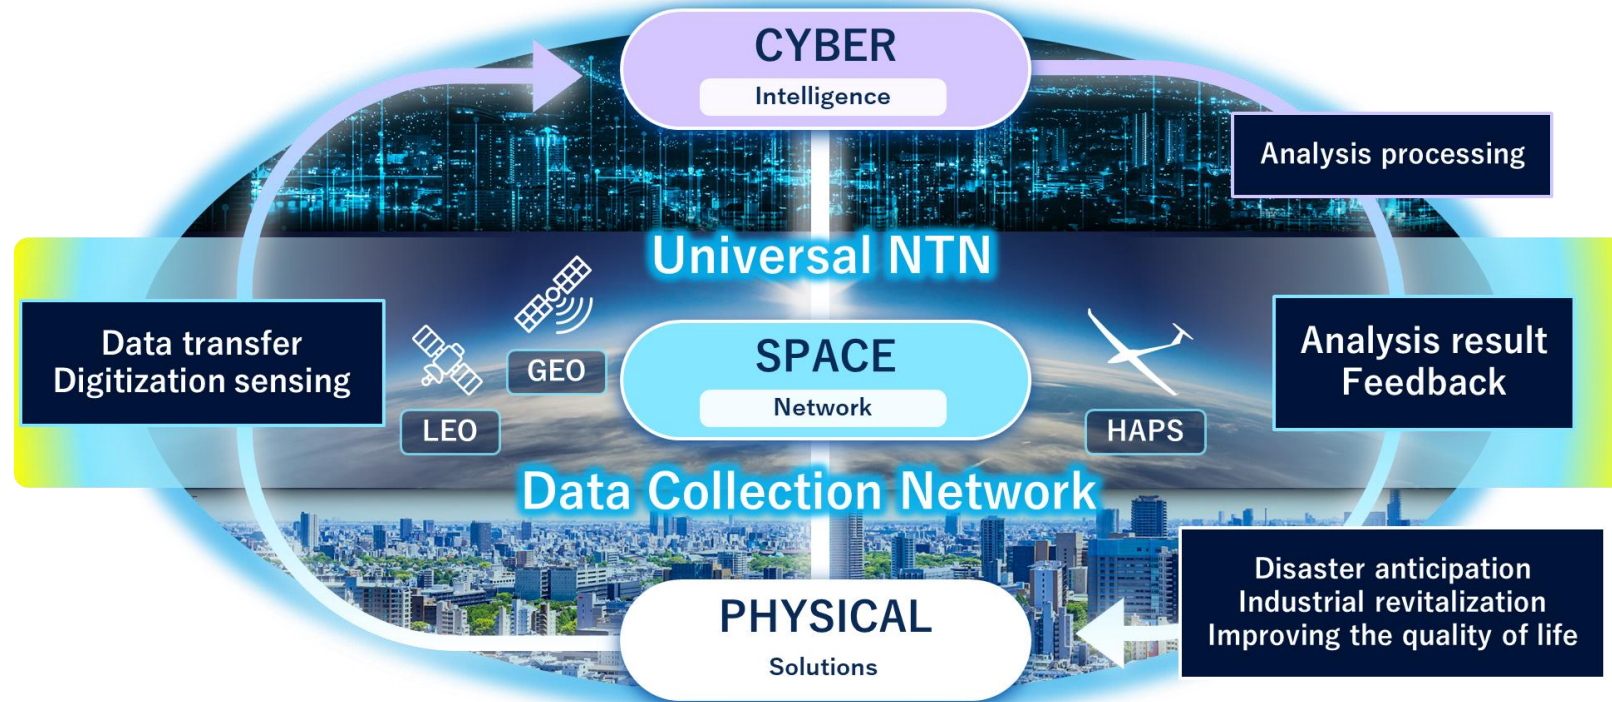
CYBER
Intelligence

Analysis processing

Universal NTN

Data transfer
Digitization sensing

GEO

LEO

SPACE
Network

HAPS

Analysis result
Feedback

Data Collection Network

PHYSICAL
Solutions

Disaster anticipation
Industrial revitalization
Improving the quality of life